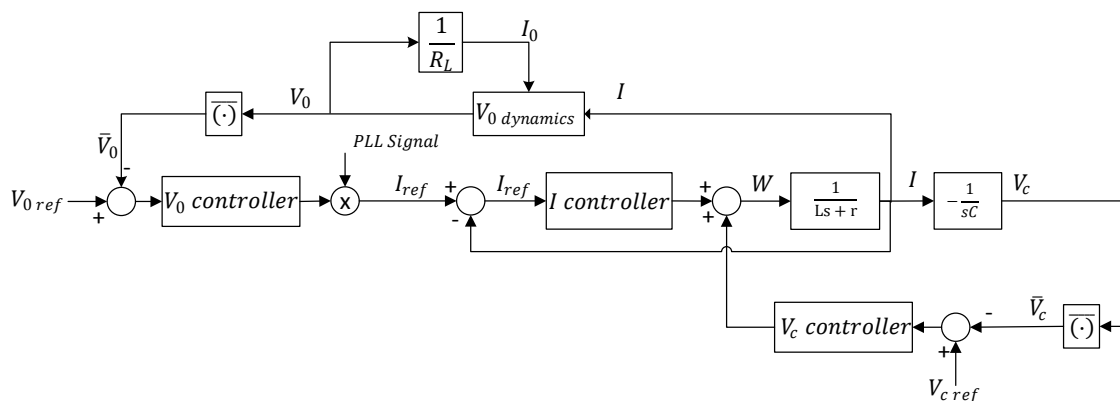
$\frac{1}{R_L}$

$I_0$

$V_0$

$I$

$\overline{(\cdot)}$

$V_{0\ dynamics}$

PLL Signal

$\bar{V}_0$

-

$V_{0\ ref}$

+

$V_0$ controller

x

$I_{ref}$

+

$I_{ref}$

I controller

+

$W$

$\frac{1}{\text{Ls} + \text{r}}$

$I$

$-\frac{1}{sC}$

$V_c$

-

+

$\bar{V}_c$

-

$V_c$ controller

+

$\overline{(\cdot)}$

$V_{c\ ref}$